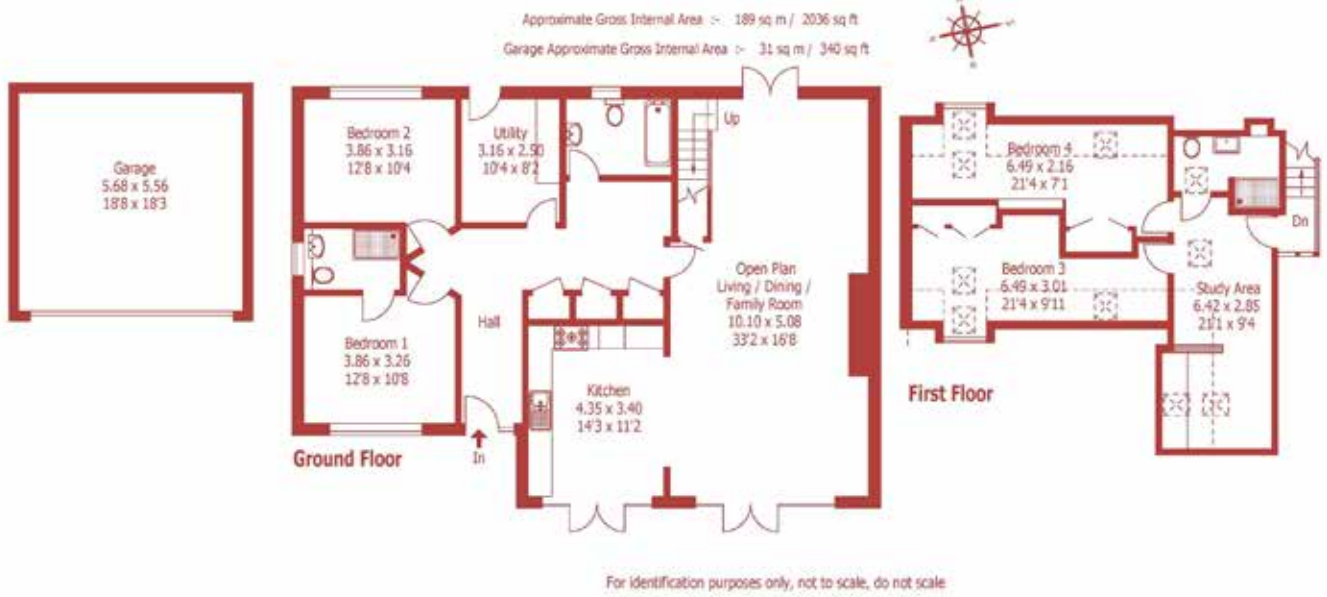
Approximate Gross Internal Area :- 189 sq m / 2036 sq ft

Garage Approximate Gross Internal Area :- 31 sq m / 340 sq ft

Garage
5.68 x 5.56
18'8 x 18'3

Bedroom 2
3.86 x 3.16
12'8 x 10'4

Utility
3.16 x 2.50
10'4 x 8'2

Up

Bedroom 1
3.86 x 3.26
12'8 x 10'8

Hall

Open Plan
Living / Dining /
Family Room
10.10 x 5.08
33'2 x 16'8

Kitchen
4.35 x 3.40
14'3 x 11'2

In

Ground Floor

Bedroom 4
6.49 x 2.16
21'4 x 7'1

Bedroom 3
6.49 x 3.01
21'4 x 9'11

Study Area
6.42 x 2.85
21'1 x 9'4

Dn

First Floor

For identification purposes only, not to scale, do not scale